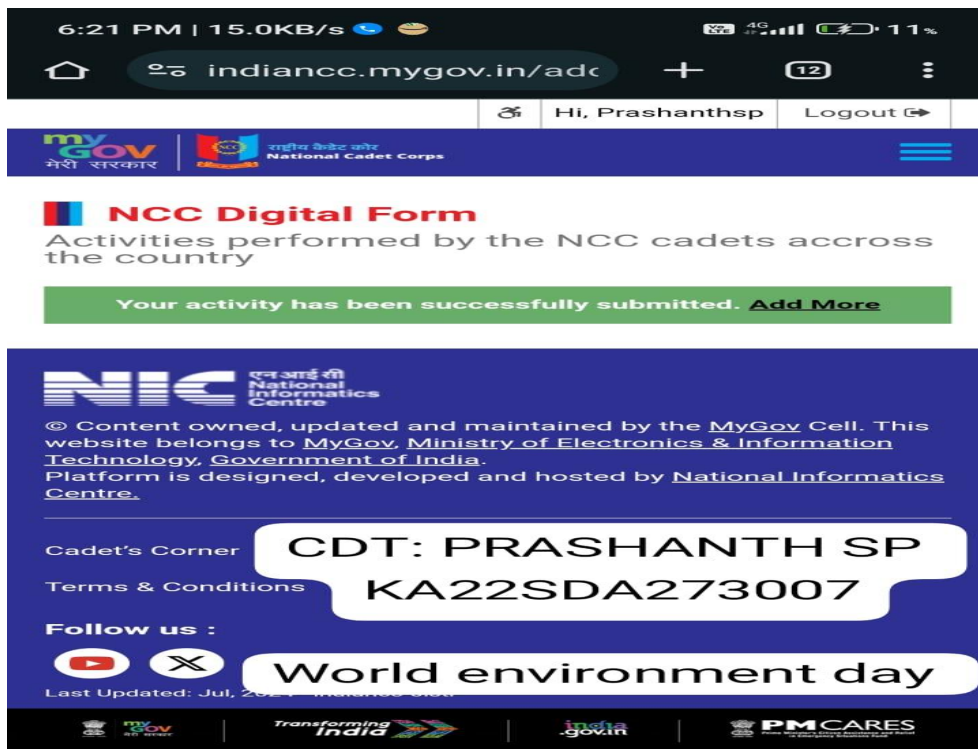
6:21 PM | 15.0KB/s

4G 11%

indiancc.mygov.in/adc

12

Hi, Prashanthsp

Logout

my GOV मेरी सरकार

राष्ट्रीय कैडेट कोर National Cadet Corps

NCC Digital Form

Activities performed by the NCC cadets accross the country

Your activity has been successfully submitted. Add More

NIC एन आई सी National Informatics Centre

© Content owned, updated and maintained by the MyGov Cell. This website belongs to MyGov, Ministry of Electronics & Information Technology, Government of India.
Platform is designed, developed and hosted by National Informatics Centre.

Cadet's Corner

Terms & Conditions

CDT: PRASHANTH SP
KA22SDA273007

Follow us :

World environment day

Last Updated: Jul, 20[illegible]

my GOV मेरी सरकार

Transforming India

india .gov.in

PM CARES